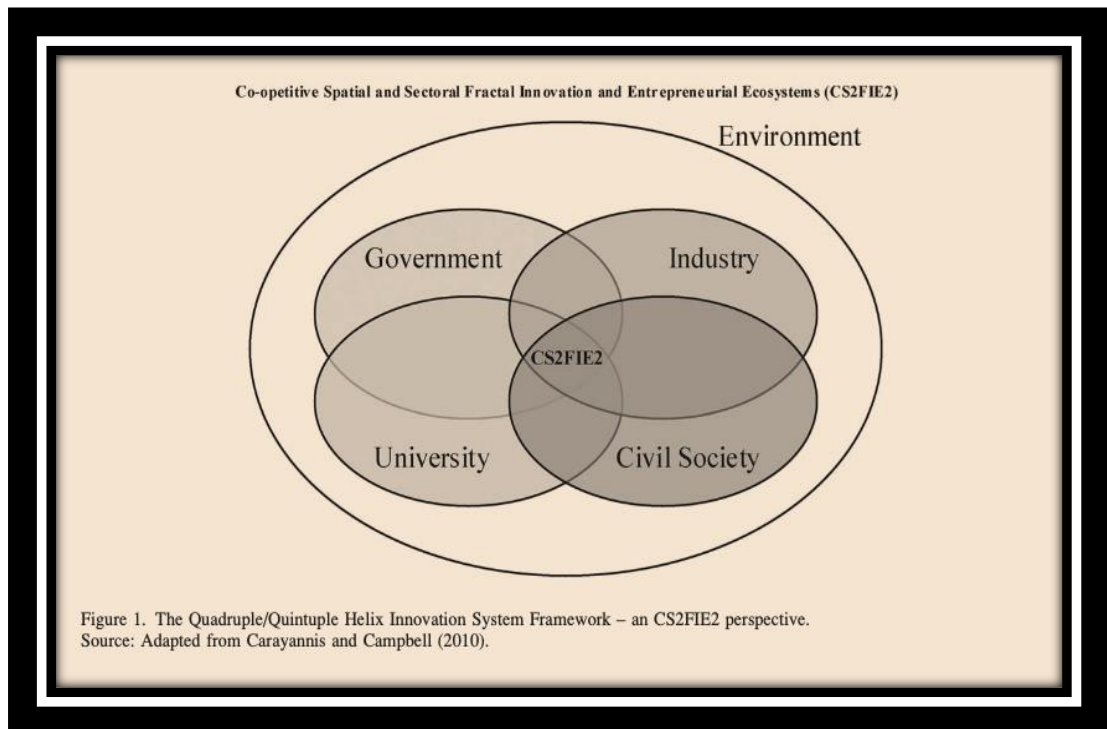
Co-opetitive Spatial and Sectoral Fractal Innovation and Entrepreneurial Ecosystems (CS2FIE2)

Environment

Government

Industry

CS2FIE2

University

Civil Society

Figure 1. The Quadruple/Quintuple Helix Innovation System Framework – an CS2FIE2 perspective.
Source: Adapted from Carayannis and Campbell (2010).